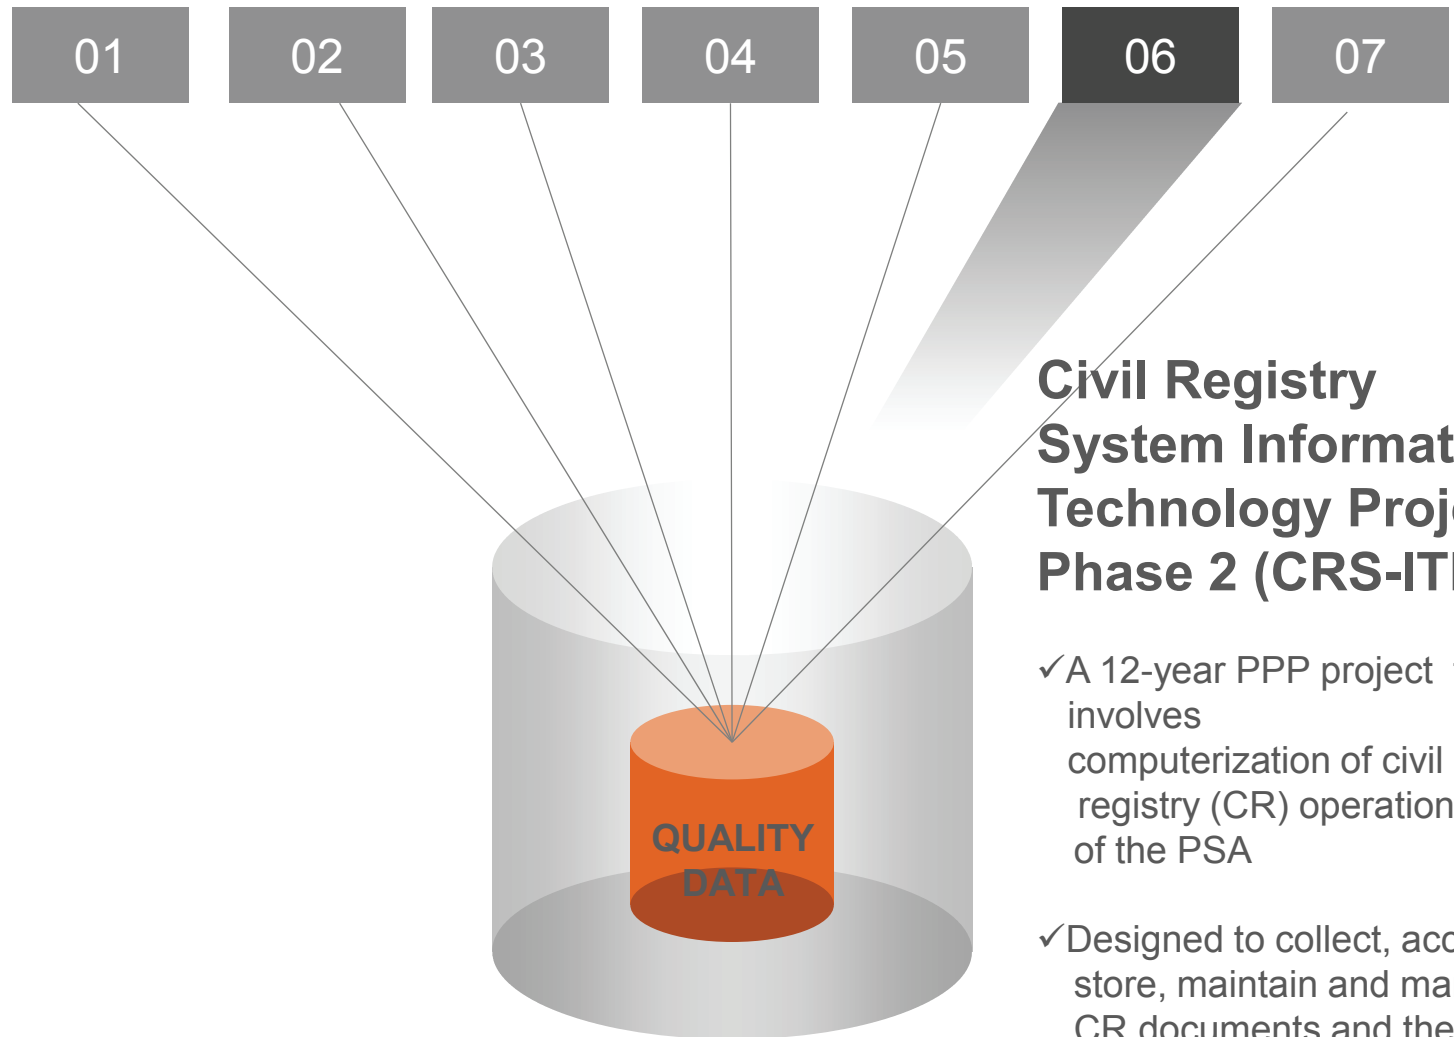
01 02 03 04 05 06 07

QUALITY DATA

Civil Registry System Informat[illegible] Technology Proj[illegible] Phase 2 (CRS-IT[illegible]

✓A 12-year PPP project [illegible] involves computerization of civil registry (CR) operation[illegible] of the PSA

✓Designed to collect, acc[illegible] store, maintain and ma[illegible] CR documents and the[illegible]